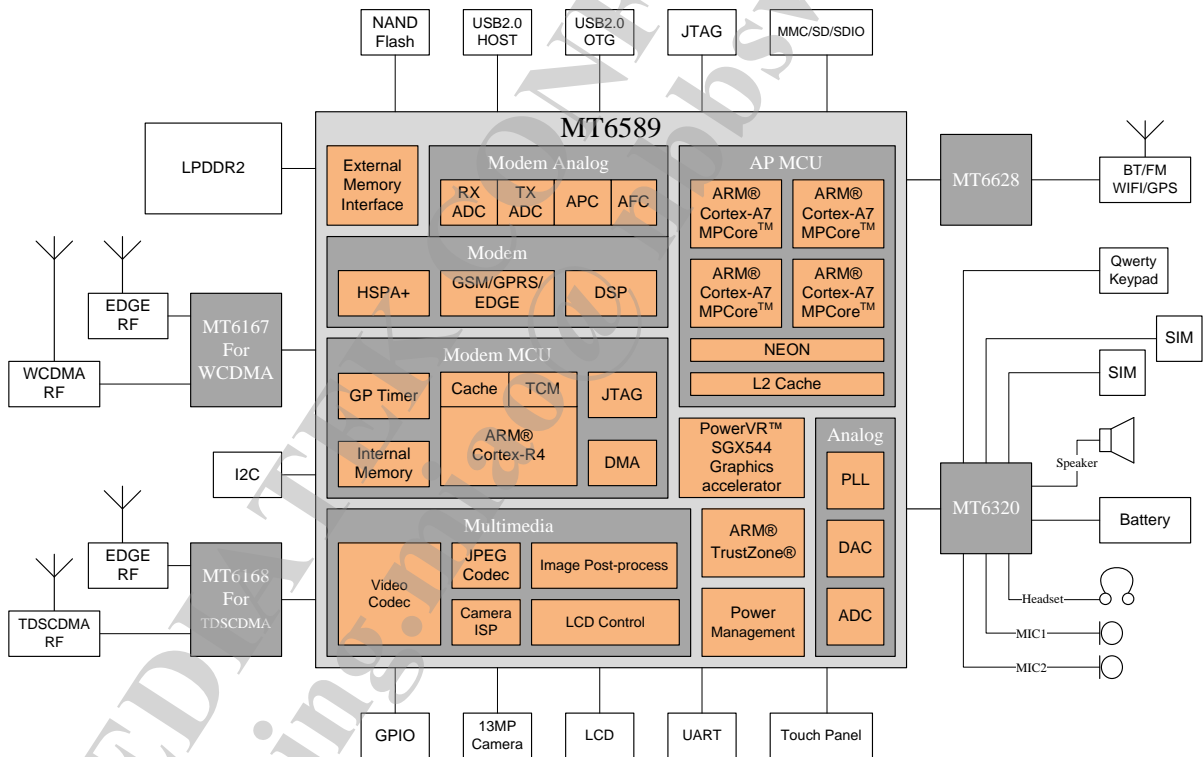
NAND Flash

USB2.0 HOST

USB2.0 OTG

JTAG

MMC/SD/SDIO

MT6589

LPDDR2

External Memory Interface

Modem Analog

RX ADC

TX ADC

APC

AFC

AP MCU

ARM® Cortex-A7 MPCore$^{TM}$

ARM® Cortex-A7 MPCore$^{TM}$

ARM® Cortex-A7 MPCore$^{TM}$

ARM® Cortex-A7 MPCore$^{TM}$

NEON

L2 Cache

MT6628

BT/FM WIFI/GPS

Modem

HSPA+

GSM/GPRS/ EDGE

DSP

EDGE RF

MT6167 For WCDMA

WCDMA RF

Modem MCU

GP Timer

Cache

TCM

JTAG

ARM® Cortex-R4

Internal Memory

DMA

PowerVR™ SGX544 Graphics accelerator

Analog

PLL

DAC

ADC

Qwerty Keypad

SIM

SIM

Speaker

MT6320

Battery

Headset

MIC1

MIC2

I2C

EDGE RF

MT6168 For TDSCDMA

TDSCDMA RF

Multimedia

Video Codec

JPEG Codec

Image Post-process

Camera ISP

LCD Control

ARM® TrustZone®

Power Management

GPIO

13MP Camera

LCD

UART

Touch Panel